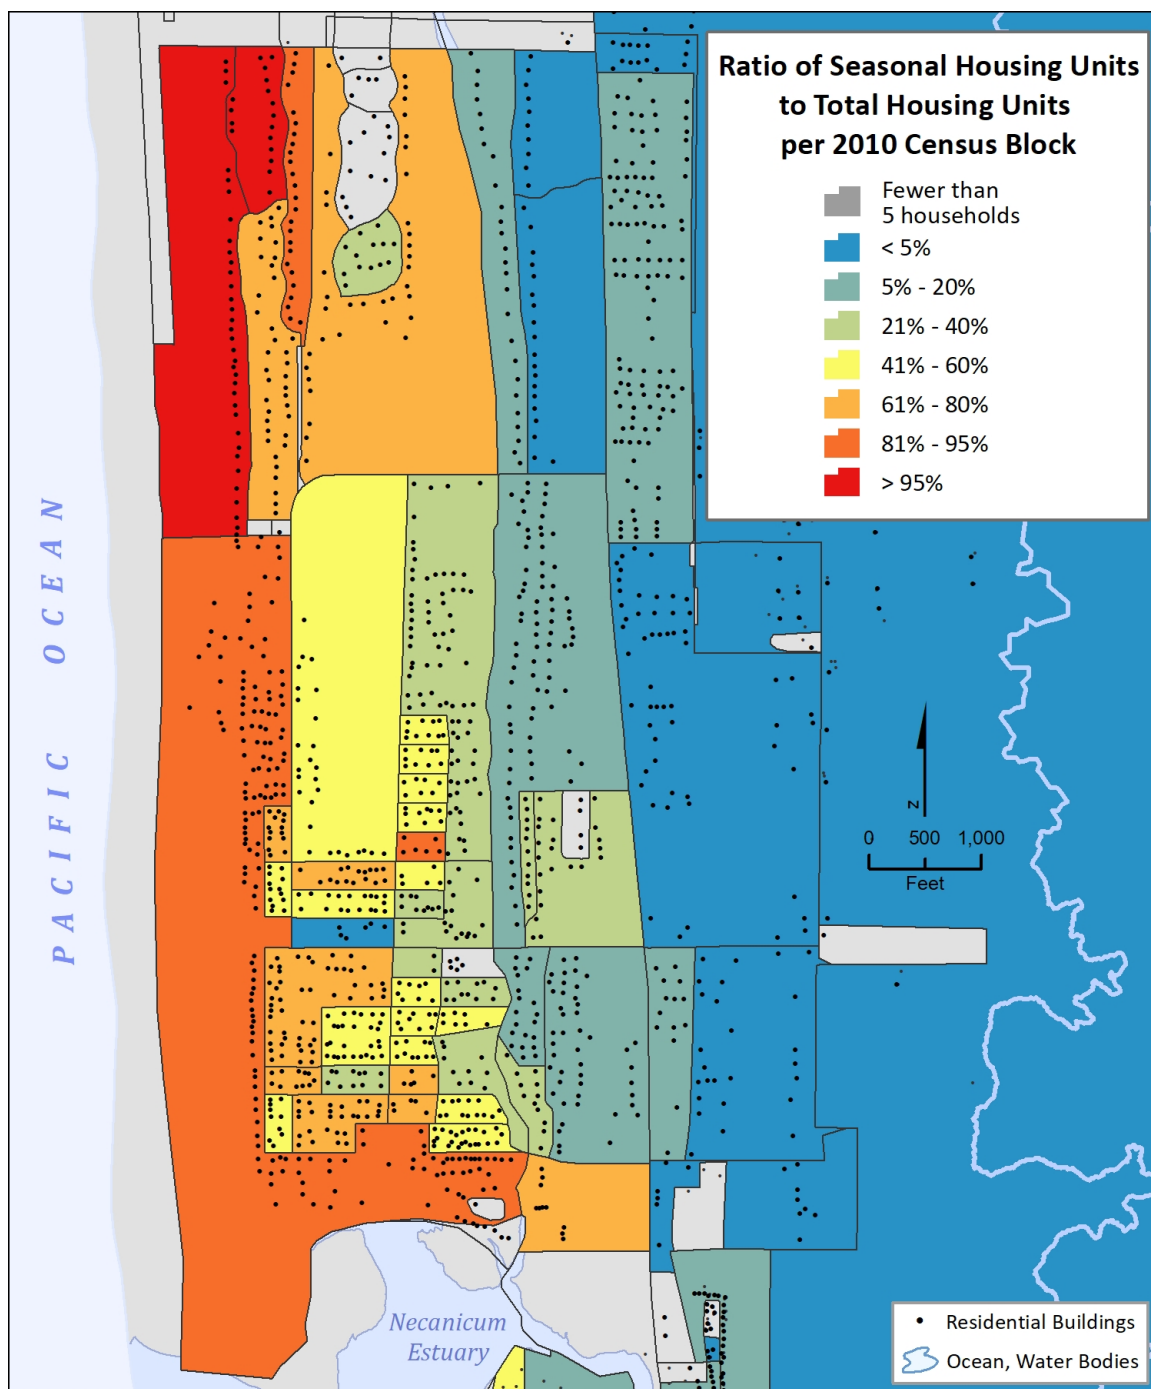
Ratio of Seasonal Housing Units to Total Housing Units per 2010 Census Block

Fewer than 5 households
< 5%
5% - 20%
21% - 40%
41% - 60%
61% - 80%
81% - 95%
> 95%

PACIFIC OCEAN

N
0 500 1,000
Feet

Necanicum Estuary

Residential Buildings
Ocean, Water Bodies